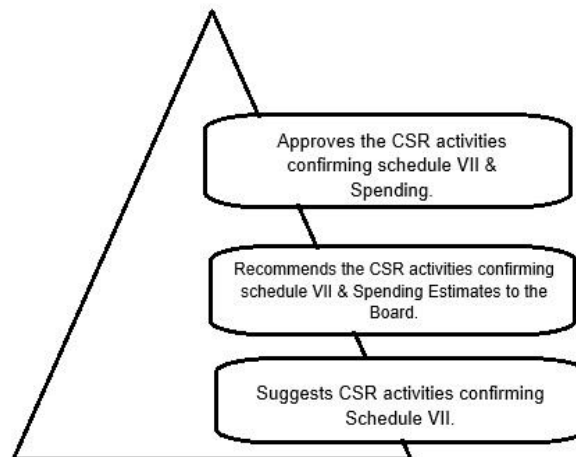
Approves the CSR activities confirming schedule VII & Spending.

Recommends the CSR activities confirming schedule VII & Spending Estimates to the Board.

Suggests CSR activities confirming Schedule VII.